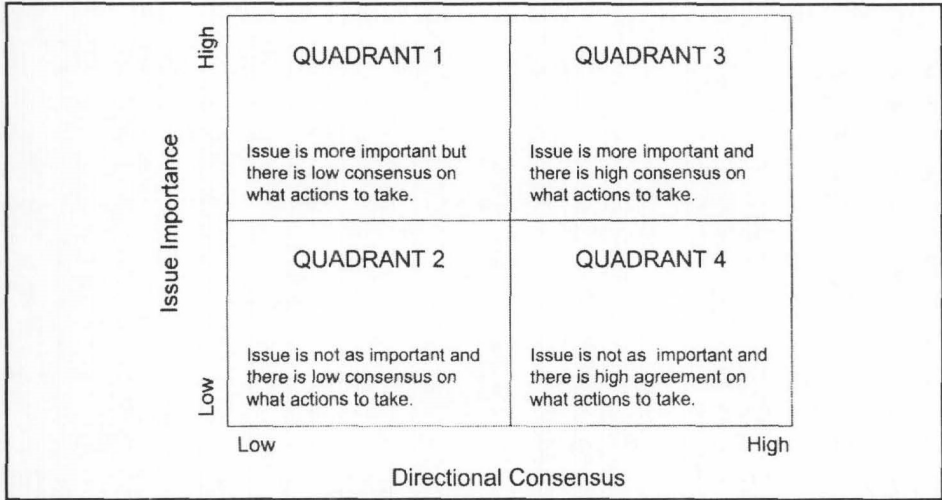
High

Issue Importance

Low

QUADRANT 1

Issue is more important but there is low consensus on what actions to take.

QUADRANT 3

Issue is more important and there is high consensus on what actions to take.

QUADRANT 2

Issue is not as important and there is low consensus on what actions to take.

QUADRANT 4

Issue is not as important and there is high agreement on what actions to take.

Low

High

Directional Consensus